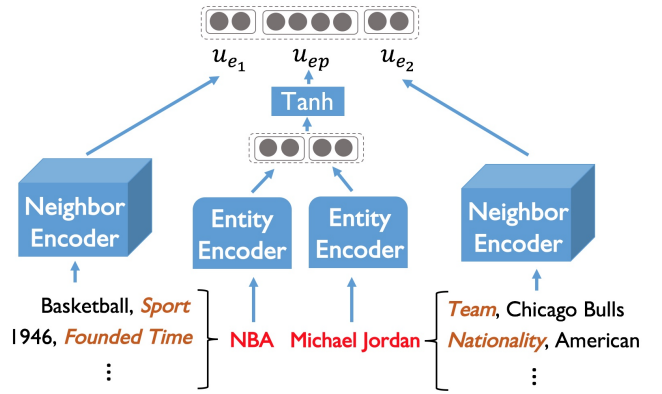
$u_{e_1}$ $u_{ep}$ $u_{e_2}$

Tanh

Neighbor Encoder

Entity Encoder

Entity Encoder

Neighbor Encoder

Basketball, Sport
1946, Founded Time
⋮

NBA

Michael Jordan

Team, Chicago Bulls
Nationality, American
⋮